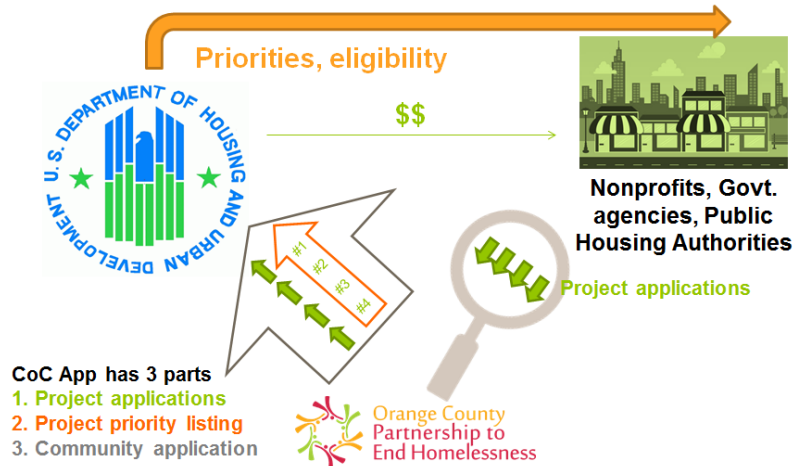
Priorities, eligibility

U. S. DEPARTMENT OF HOUSING AND URBAN DEVELOPMENT

$$

Nonprofits, Govt. agencies, Public Housing Authorities

#1
#2
#3
#4

Project applications

CoC App has 3 parts
1. Project applications
2. Project priority listing
3. Community application

Orange County Partnership to End Homelessness